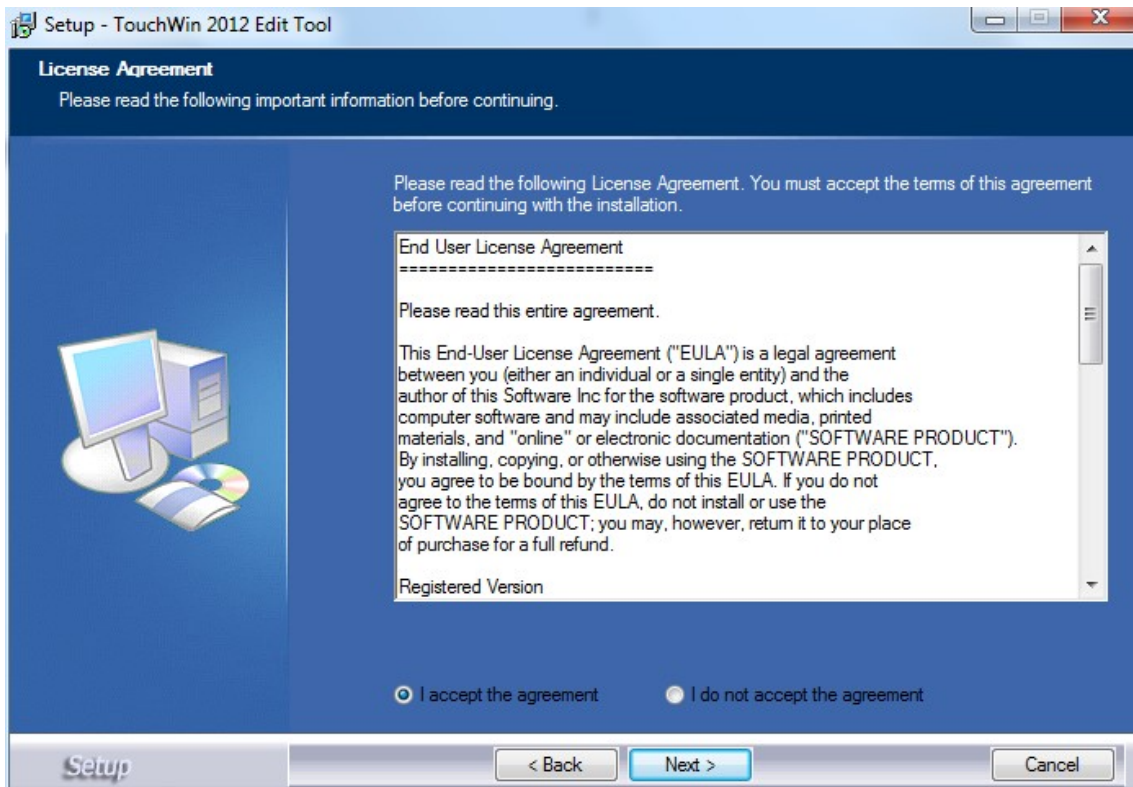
Setup - TouchWin 2012 Edit Tool

License Agreement
Please read the following important information before continuing.

Please read the following License Agreement. You must accept the terms of this agreement before continuing with the installation.

End User License Agreement
==========================

Please read this entire agreement.

This End-User License Agreement ("EULA") is a legal agreement between you (either an individual or a single entity) and the author of this Software Inc for the software product, which includes computer software and may include associated media, printed materials, and "online" or electronic documentation ("SOFTWARE PRODUCT"). By installing, copying, or otherwise using the SOFTWARE PRODUCT, you agree to be bound by the terms of this EULA. If you do not agree to the terms of this EULA, do not install or use the SOFTWARE PRODUCT; you may, however, return it to your place of purchase for a full refund.

Registered Version

I accept the agreement
I do not accept the agreement

Setup
< Back
Next >
Cancel